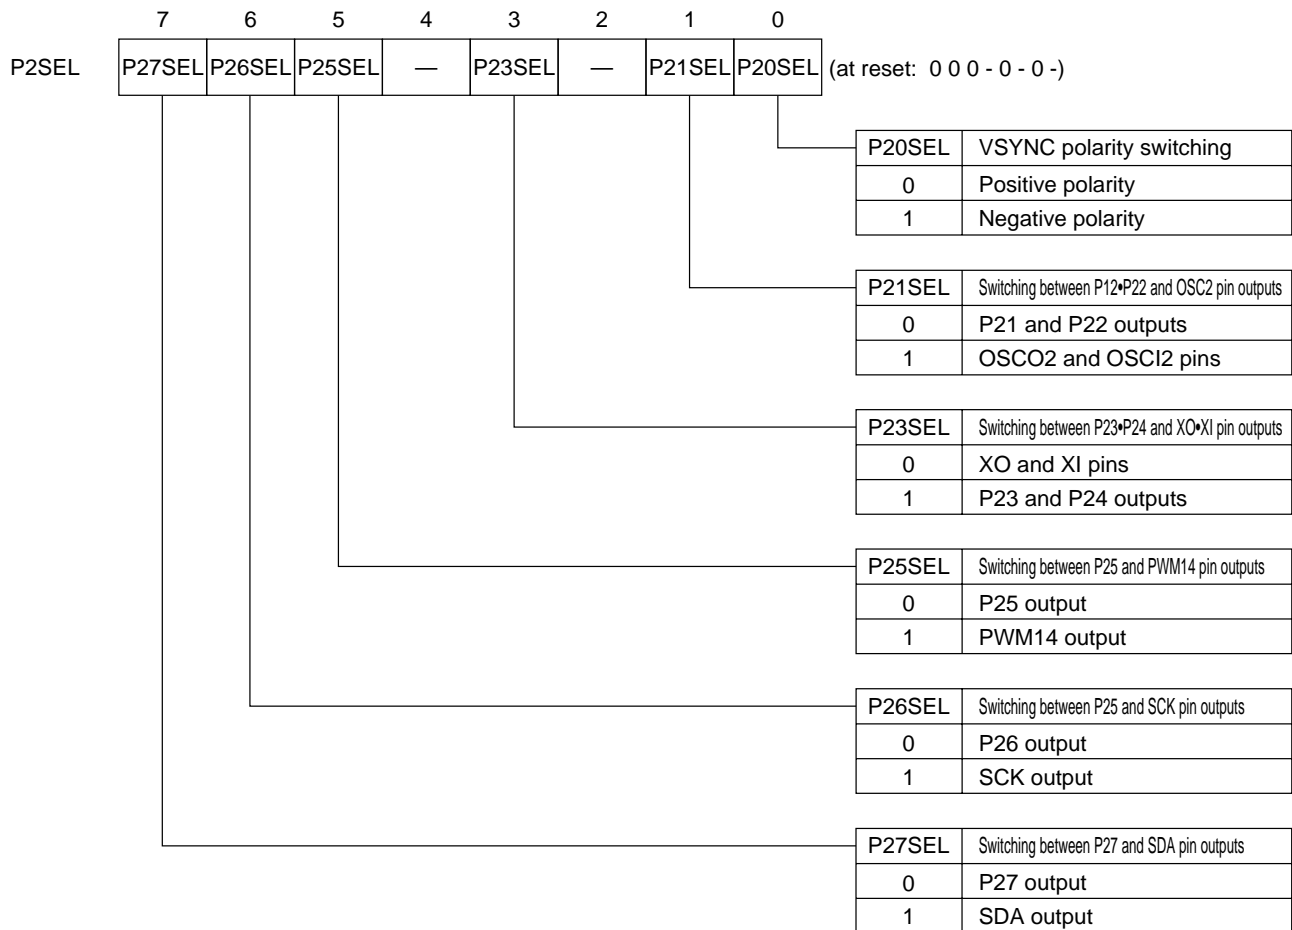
| | 7 | 6 | 5 | 4 | 3 | 2 | 1 | 0 | |
|---|---|---|---|---|---|---|---|---|---|
| P2SEL | P27SEL | P26SEL | P25SEL | — | P23SEL | — | P21SEL | P20SEL | (at reset: 0 0 0 - 0 - 0 -) |

| P20SEL | VSYNC polarity switching |
|---|---|
| 0 | Positive polarity |
| 1 | Negative polarity |

| P21SEL | Switching between P12•P22 and OSC2 pin outputs |
|---|---|
| 0 | P21 and P22 outputs |
| 1 | OSCO2 and OSCI2 pins |

| P23SEL | Switching between P23•P24 and XO•XI pin outputs |
|---|---|
| 0 | XO and XI pins |
| 1 | P23 and P24 outputs |

| P25SEL | Switching between P25 and PWM14 pin outputs |
|---|---|
| 0 | P25 output |
| 1 | PWM14 output |

| P26SEL | Switching between P25 and SCK pin outputs |
|---|---|
| 0 | P26 output |
| 1 | SCK output |

| P27SEL | Switching between P27 and SDA pin outputs |
|---|---|
| 0 | P27 output |
| 1 | SDA output |